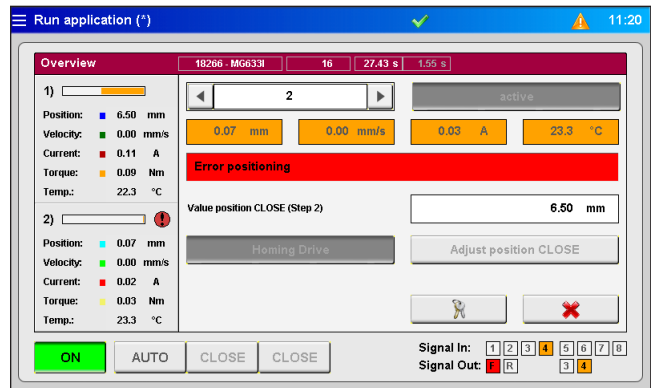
Run application (*)

11:20

Overview

18266 - MG633I

16

27.43 s

1.55 s

1)

| | | |
|---|---|---|
| Position: | 6.50 | mm |
| Velocity: | 0.00 | mm/s |
| Current: | 0.11 | A |
| Torque: | 0.09 | Nm |
| Temp.: | 22.3 | °C |

2)

| | | |
|---|---|---|
| Position: | 0.07 | mm |
| Velocity: | 0.00 | mm/s |
| Current: | 0.02 | A |
| Torque: | 0.03 | Nm |
| Temp.: | 23.3 | °C |

2

active

0.07 mm

0.00 mm/s

0.03 A

23.3 °C

Error positioning

Value position CLOSE (Step 2)

6.50 mm

Homing Drive

Adjust position CLOSE

ON

AUTO

CLOSE

CLOSE

Signal In: 1 2 3 4 5 6 7 8

Signal Out: F R 3 4